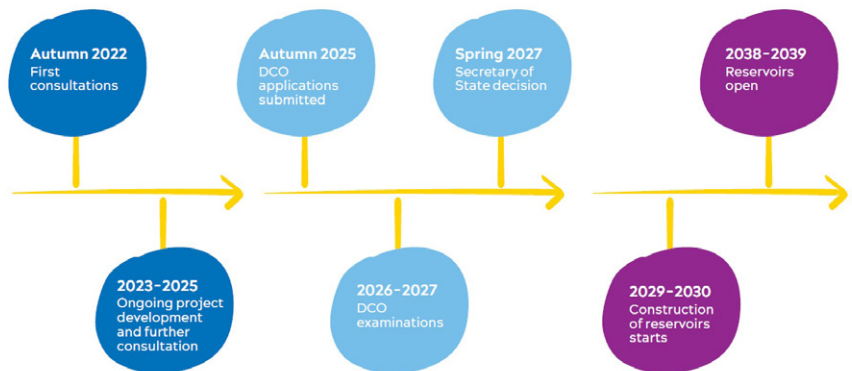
Autumn 2022
First consultations

2023-2025
Ongoing project development and further consultation

Autumn 2025
DCO applications submitted

2026-2027
DCO examinations

Spring 2027
Secretary of State decision

2029-2030
Construction of reservoirs starts

2038-2039
Reservoirs open